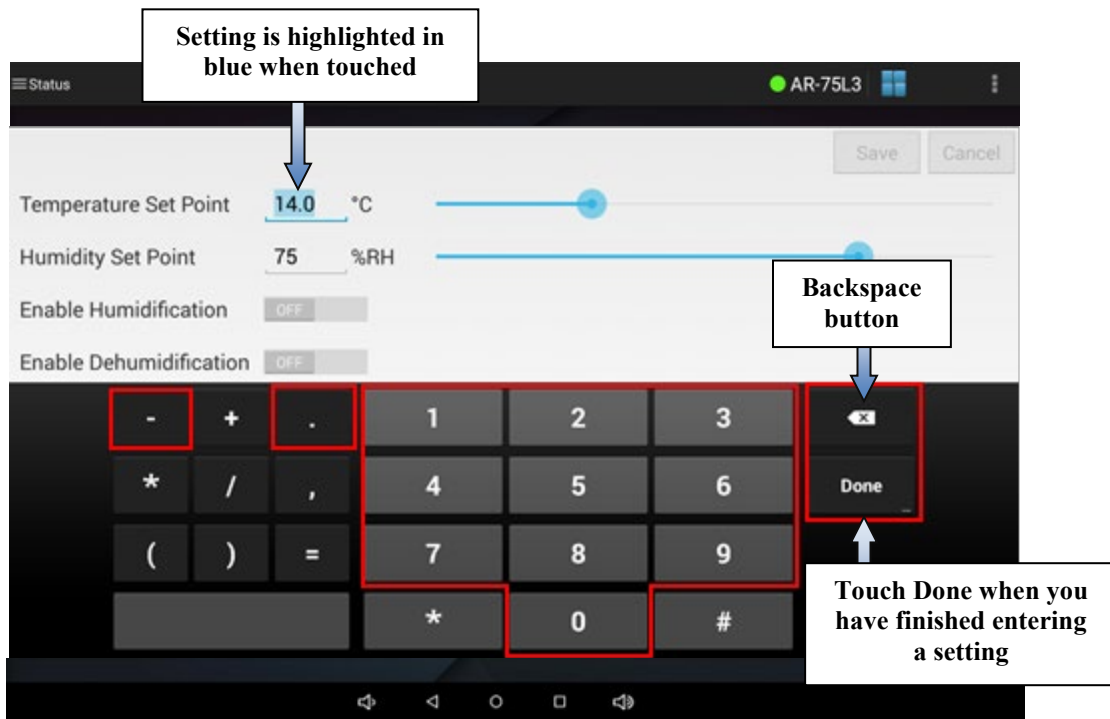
Setting is highlighted in blue when touched

≡Status

AR-75L3

Save Cancel

Temperature Set Point 14.0 °C

Humidity Set Point 75 %RH

Enable Humidification OFF

Enable Dehumidification OFF

Backspace button

- + . 1 2 3

* / , 4 5 6 Done

( ) = 7 8 9

* 0 #

Touch Done when you have finished entering a setting